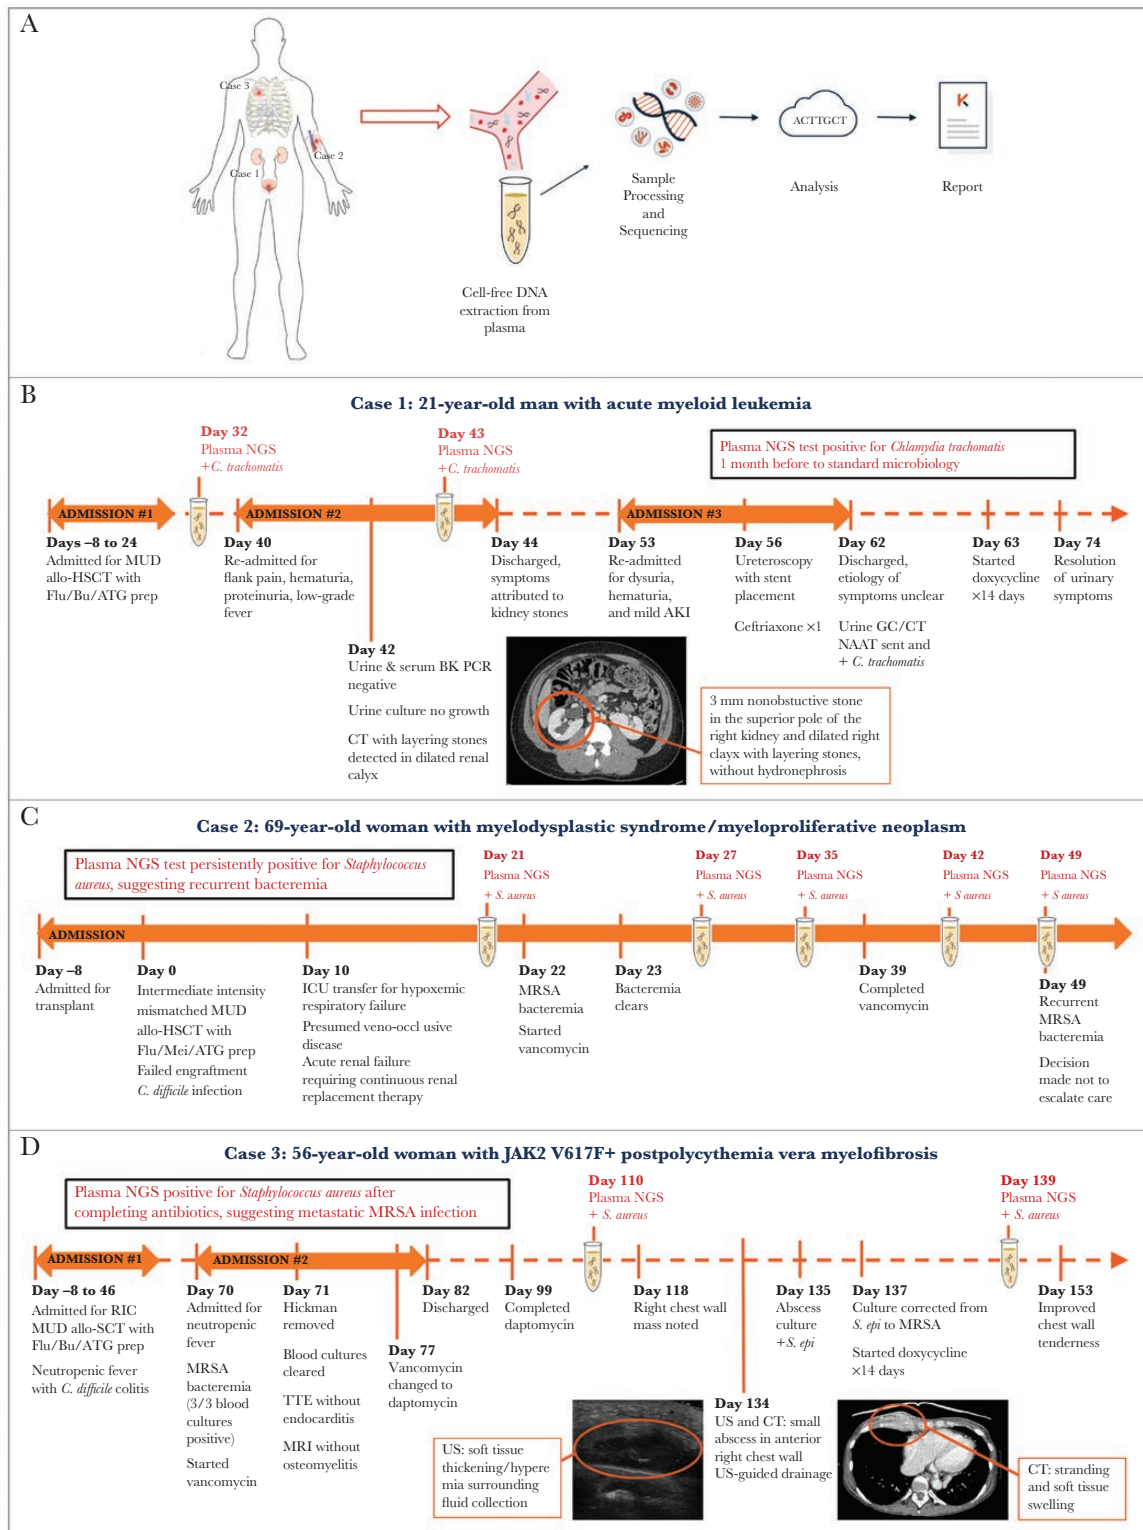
A

Case 3

Case 2

Case 1

Cell-free DNA extraction from plasma

Sample Processing and Sequencing

ACTTGCT

Analysis

K

Report

B

Case 1: 21-year-old man with acute myeloid leukemia

Day 32
Plasma NGS
+C. trachomatis

Day 43
Plasma NGS
+C. trachomatis

Plasma NGS test positive for Chlamydia trachomatis
1 month before to standard microbiology

ADMISSION #1

ADMISSION #2

ADMISSION #3

Days –8 to 24
Admitted for MUD allo-HSCT with Flu/Bu/ATG prep

Day 40
Re-admitted for flank pain, hematuria, proteinuria, low-grade fever

Day 44
Discharged, symptoms attributed to kidney stones

Day 53
Re-admitted for dysuria, hematuria, and mild AKI

Day 56
Ureteroscopy with stent placement

Ceftriaxone ×1

Day 62
Discharged, etiology of symptoms unclear

Urine GC/CT NAAT sent and + C. trachomatis

Day 63
Started doxycycline ×14 days

Day 74
Resolution of urinary symptoms

Day 42
Urine & serum BK PCR negative

Urine culture no growth

CT with layering stones detected in dilated renal calyx

3 mm nonobstructive stone in the superior pole of the right kidney and dilated right clayx with layering stones, without hydronephrosis

C

Case 2: 69-year-old woman with myelodysplastic syndrome/myeloproliferative neoplasm

Plasma NGS test persistently positive for Staphylococcus aureus, suggesting recurrent bacteremia

Day 21
Plasma NGS
+ S. aureus

Day 27
Plasma NGS
+ S. aureus

Day 35
Plasma NGS
+ S. aureus

Day 42
Plasma NGS
+ S aureus

Day 49
Plasma NGS
+ S aureus

ADMISSION

Day –8
Admitted for transplant

Day 0
Intermediate intensity mismatched MUD allo-HSCT with Flu/Mei/ATG prep
Failed engraftment
C. difficile infection

Day 10
ICU transfer for hypoxemic respiratory failure
Presumed veno-occl usive disease
Acute renal failure requiring continuous renal replacement therapy

Day 22
MRSA bacteremia
Started vancomycin

Day 23
Bacteremia clears

Day 39
Completed vancomycin

Day 49
Recurrent MRSA bacteremia

Decision made not to escalate care

D

Case 3: 56-year-old woman with JAK2 V617F+ postpolycythemia vera myelofibrosis

Plasma NGS positive for Staphylococcus aureus after completing antibiotics, suggesting metastatic MRSA infection

Day 110
Plasma NGS
+ S. aureus

Day 139
Plasma NGS
+ S. aureus

ADMISSION #1

ADMISSION #2

Day –8 to 46
Admitted for RIC MUD allo-SCT with Flu/Bu/ATG prep

Neutropenic fever with C. difficile colitis

Day 70
Admitted for neutropenic fever

MRSA bacteremia (3/3 blood cultures positive)

Started vancomycin

Day 71
Hickman removed

Blood cultures cleared

TTE without endocarditis

MRI without osteomyelitis

Day 77
Vancomycin changed to daptomycin

Day 82
Discharged

Day 99
Completed daptomycin

Day 118
Right chest wall mass noted

Day 134
US and CT: small abscess in anterior right chest wall
US-guided drainage

Day 135
Abscess culture
+S. epi

Day 137
Culture corrected from S. epi to MRSA

Started doxycycline ×14 days

Day 153
Improved chest wall tenderness

US: soft tissue thickening/hyperemia surrounding fluid collection

CT: stranding and soft tissue swelling